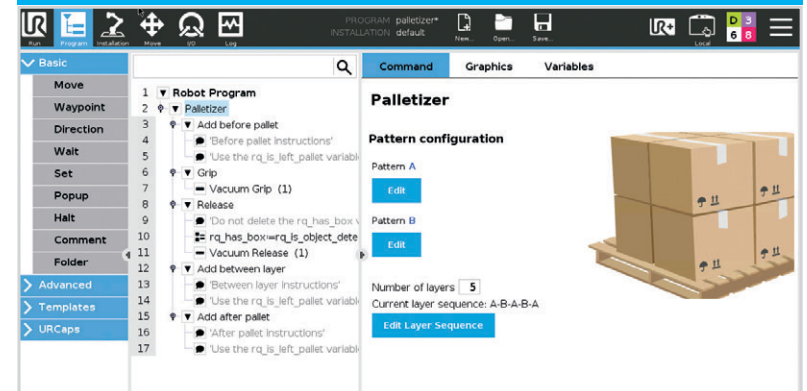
Run Program Installation Move I/O Log

PROGRAM palletizer*
INSTALLATION default

New... Open... Save...

Local

D 3
6 8

Basic
Move
Waypoint
Direction
Wait
Set
Popup
Halt
Comment
Folder
Advanced
Templates
URCaps

1 Robot Program
2 Palletizer
3 Add before pallet
4 'Before pallet instructions'
5 'Use the rq_is_left_pallet variabl
6 Grip
7 Vacuum Grip (1)
8 Release
9 'Do not delete the rq_has_box v
10 rq_has_box≔rq_is_object_dete
11 Vacuum Release (1)
12 Add between layer
13 'Between layer instructions'
14 'Use the rq_is_left_pallet variabl
15 Add after pallet
16 'After pallet instructions'
17 'Use the rq_is_left_pallet variabl

Command Graphics Variables

Palletizer

Pattern configuration

Pattern A
Edit

Pattern B
Edit

Number of layers 5
Current layer sequence: A-B-A-B-A
Edit Layer Sequence